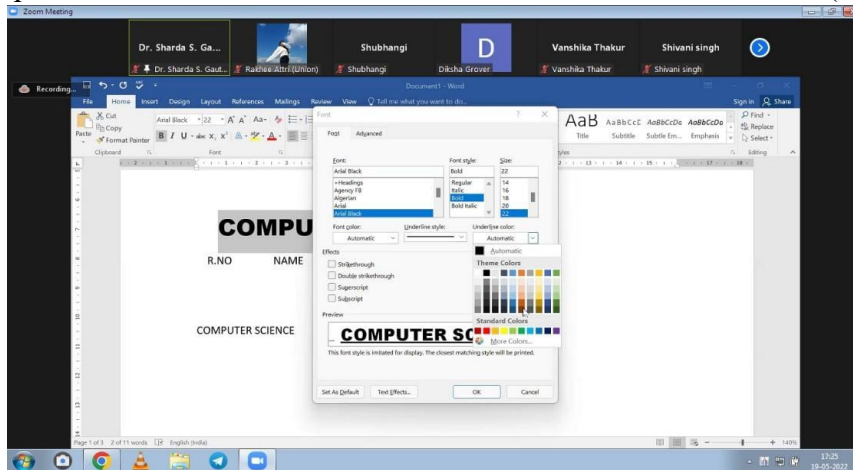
Zoom Meeting

Dr. Sharda S. Ga...
Dr. Sharda S. Gaut...
Rakhee Attri (Union)
Shubhangi
Shubhangi
D
Diksha Grover
Vanshika Thakur
Vanshika Thakur
Shivani singh
Shivani singh

Recording...
Document1 - Word
File Home Insert Design Layout References Mailings Review View Tell me what you want to do...
Sign in Share
Cut
Copy
Paste
Format Painter
Clipboard
Arial Black 22
Font
AaB AaBbCcD AaBbCcDa AaBbCcDa
Title Subtitle Subtle Em... Emphasis
Find
Replace
Select
Editing

Font
Font Advanced
Font:
Arial Black
+Headings
Agency FB
Algerian
Arial
Arial Black
Font style:
Bold
Regular
Italic
Bold
Bold Italic
Size:
22
14
16
18
20
22
Font color:
Automatic
Underline style:
Underline color:
Automatic
Effects
Strikethrough
Double strikethrough
Superscript
Subscript
Automatic
Theme Colors
Standard Colors
More Colors...
Preview
COMPUTER SC
This font style is imitated for display. The closest matching style will be printed.
Set As Default Text Effects... OK Cancel

COMPU
R.NO NAME
COMPUTER SCIENCE

Page 1 of 3 2 of 11 words English (India)
140%
17:25
19-05-2022